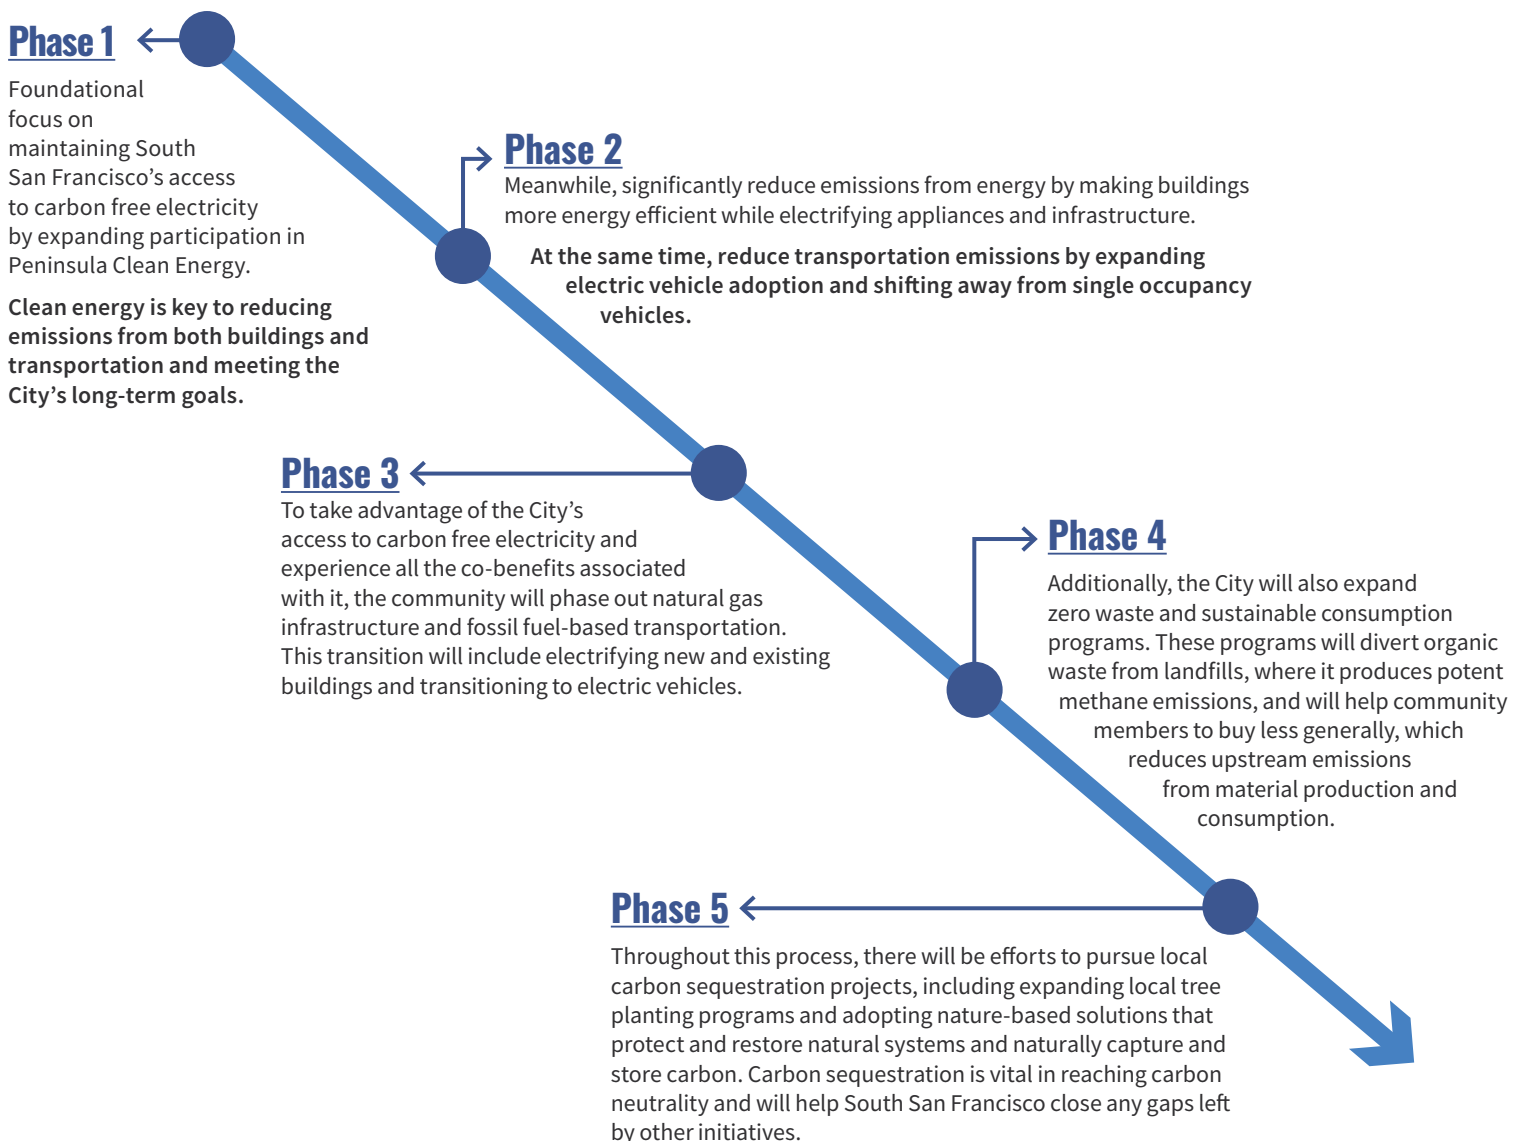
Phase 1

Foundational focus on maintaining South San Francisco's access to carbon free electricity by expanding participation in Peninsula Clean Energy.

Clean energy is key to reducing emissions from both buildings and transportation and meeting the City's long-term goals.

Phase 2

Meanwhile, significantly reduce emissions from energy by making buildings more energy efficient while electrifying appliances and infrastructure.

At the same time, reduce transportation emissions by expanding electric vehicle adoption and shifting away from single occupancy vehicles.

Phase 3

To take advantage of the City's access to carbon free electricity and experience all the co-benefits associated with it, the community will phase out natural gas infrastructure and fossil fuel-based transportation. This transition will include electrifying new and existing buildings and transitioning to electric vehicles.

Phase 4

Additionally, the City will also expand zero waste and sustainable consumption programs. These programs will divert organic waste from landfills, where it produces potent methane emissions, and will help community members to buy less generally, which reduces upstream emissions from material production and consumption.

Phase 5

Throughout this process, there will be efforts to pursue local carbon sequestration projects, including expanding local tree planting programs and adopting nature-based solutions that protect and restore natural systems and naturally capture and store carbon. Carbon sequestration is vital in reaching carbon neutrality and will help South San Francisco close any gaps left by other initiatives.